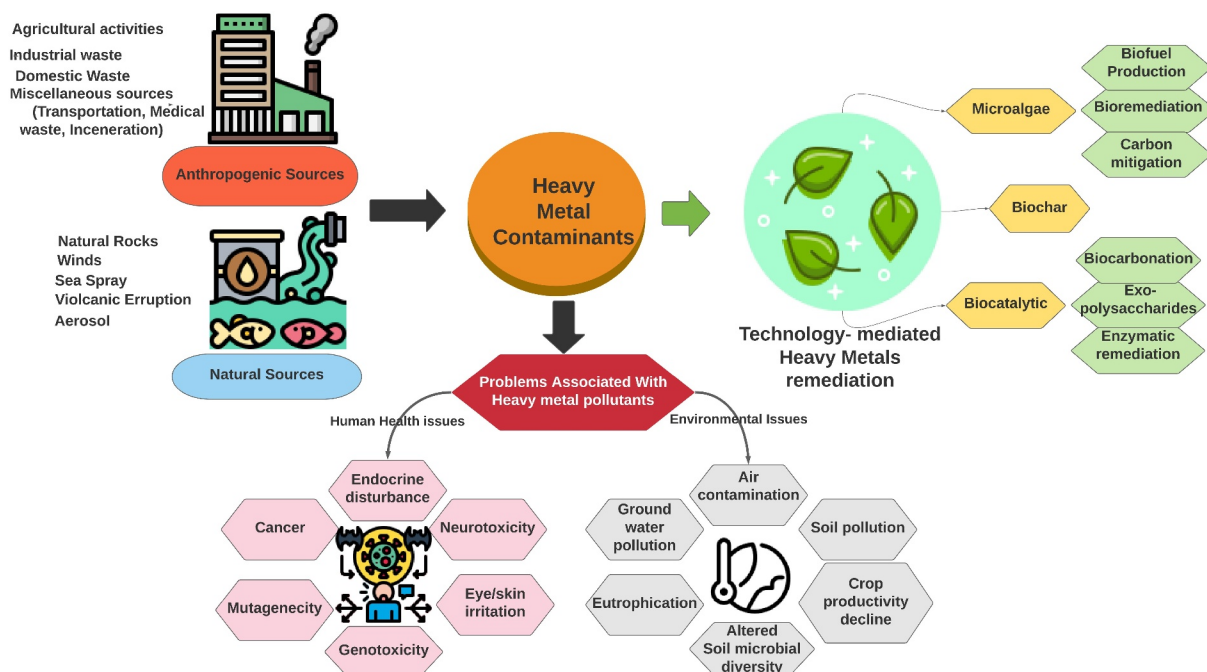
Agricultural activities
Industrial waste
Domestic Waste
Miscellaneous sources (Transportation, Medical waste, Inceneration)

Anthropogenic Sources

Natural Rocks
Winds
Sea Spray
Violcanic Erruption
Aerosol

Natural Sources

Heavy Metal Contaminants

Microalgae
Biofuel Production
Bioremediation
Carbon mitigation
Biochar
Biocatalytic
Biocarbonation
Exo-polysaccharides
Enzymatic remediation

Technology- mediated Heavy Metals remediation

Problems Associated With Heavy metal pollutants

Human Health issues
Environmental Issues

Endocrine disturbance
Cancer
Neurotoxicity
Mutagenecity
Eye/skin irritation
Genotoxicity

Air contamination
Ground water pollution
Soil pollution
Eutrophication
Crop productivity decline
Altered Soil microbial diversity